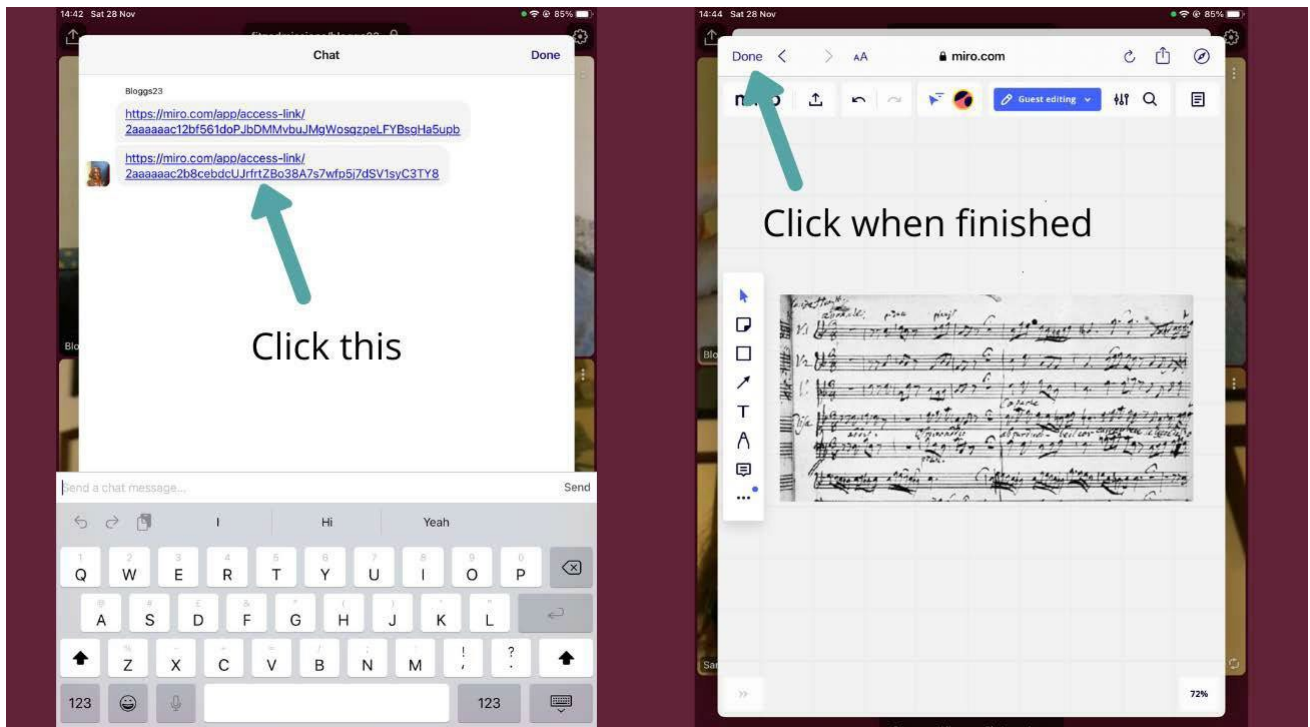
14:42 Sat 28 Nov

85%

Chat

Done

Bloggs23

https://miro.com/app/access-link/2aaaaaac12bf561doPJbDMMvbuJMgWosgzpeLFYBsgHa5upb

https://miro.com/app/access-link/2aaaaaac2b8cebdcUJrfrtZBo38A7s7wfp5j7dSV1syC3TY8

Click this

Send a chat message...

Send

I

Hi

Yeah

Q W E R T Y U I O P

A S D F G H J K L

Z X C V B N M ! ?

123

123

14:44 Sat 28 Nov

85%

Done

AA

miro.com

miro

Guest editing

Click when finished

T

72%